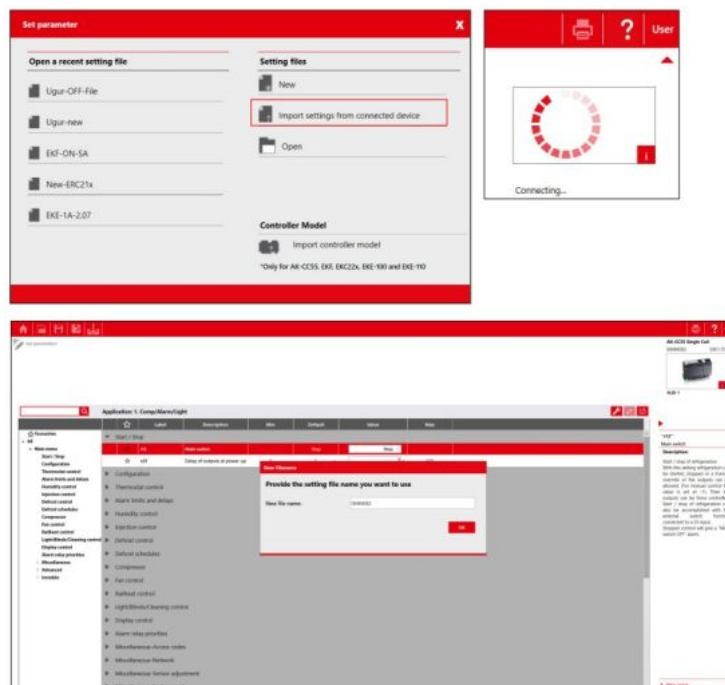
Set parameter

X

Open a recent setting file

Ugur-OFF-File

Ugur-new

EKF-ON-SA

New-ERC21x

EKE-1A-2.07

Setting files

New

Import settings from connected device

Open

Controller Model

Import controller model

*Only for AK-CC55, EKF, ERC22x, EKE-100 and EKE-110

User

Connecting...

Set parameter

AK-CC55 Single Coil

Application: 1. Comp/Alarm/Light

| | Label | Description | Min | Default | Value | Max |
|---|---|---|---|---|---|---|
| | Start / Stop | | | | | |
| | r12 | Main switch | | Stop | Stop | |
| | o01 | Delay of outputs at power up | | | | |

Favourites

All

Main menu

Start / Stop

Configuration

Thermostat control

Alarm limits and delays

Humidity control

Injection control

Defrost control

Defrost schedules

Compressor

Fan control

Railheat control

Light/Blinds/Cleaning control

Display control

Alarm relay priorities

Miscellaneous

Advanced

Invisible

Configuration

Thermostat control

Alarm limits and delays

Humidity control

Injection control

Defrost control

Defrost schedules

Compressor

Fan control

Railheat control

Light/Blinds/Cleaning control

Display control

Alarm relay priorities

Miscellaneous Access codes

Miscellaneous Network

Miscellaneous Sensor adjustment

New Filename

Provide the setting file name you want to use

New file name:

OK

Main switch

Description

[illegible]